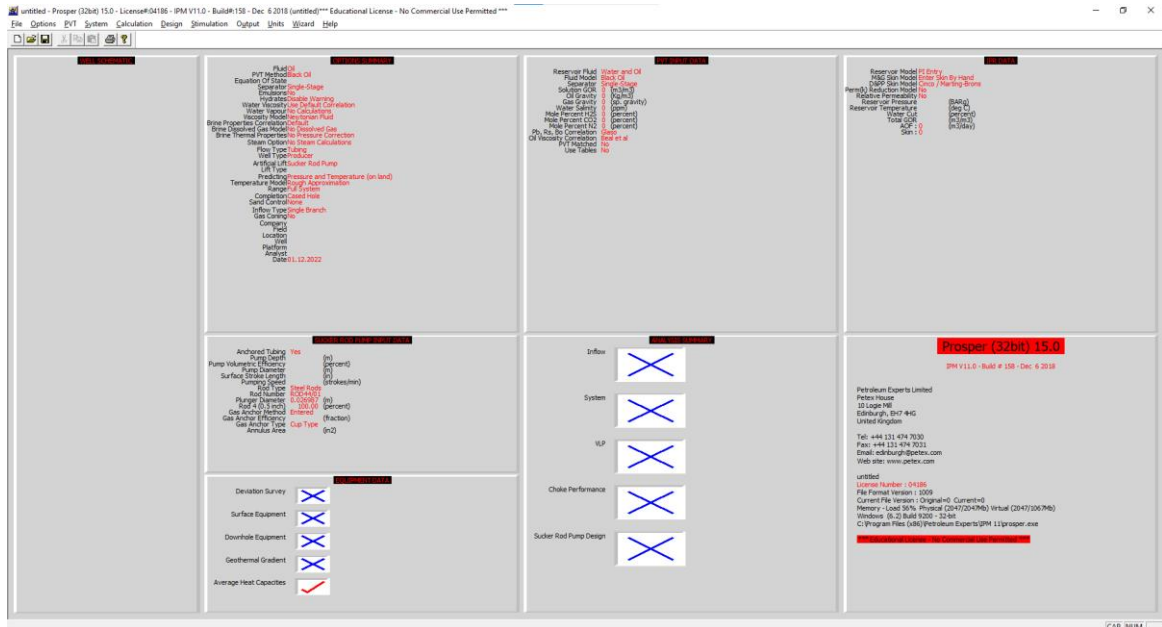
untitled - Prosper (32bit) 15.0 - License#:04186 - IPM V11.0 - Build#:158 - Dec 6 2018 (untitled)**** Educational License - No Commercial Use Permitted ***

File Options PVT System Calculation Design Stimulation Output Units Wizard Help

WELL SCHEMATIC

OPTIONS SUMMARY

Fluid Oil
PVT Method Black Oil
Equation Of State
Separator Single-Stage
Emulsion No
Hydrates Disable Warning
Water Viscosity Use Default Correlation
Water Vapour No Calculations
Viscosity Model Newtonian Fluid
Brine Properties Correlation Default
Brine Dissolved Gas Model No Dissolved Gas
Brine Thermal Properties No Pressure Correction
Steam Option No Steam Calculations
Flow Type Tubing
Well Type Producer
Artificial Lift Sucker Rod Pump
Lift Type
Predicting Pressure and Temperature (on land)
Temperature Model Rough Approximation
Range Full System
Completion Cased Hole
Sand Control None
Inflow Type Single Branch
Gas Coning No
Company
Field
Location
Well
Platform
Analyst
Date 01.12.2022

PVT INPUT DATA

Reservoir Fluid Water and Oil
Fluid Model Black Oil
Separator Single-Stage
Solution GOR 0 (m3/m3)
Oil Gravity 0 (Kg/m3)
Gas Gravity 0 (sp. gravity)
Water Salinity 0 (ppm)
Mole Percent H2S 0 (percent)
Mole Percent CO2 0 (percent)
Mole Percent N2 0 (percent)
Pb, Rs, Bo Correlation Glaso
Oil Viscosity Correlation Beal et al
PVT Matched No
Use Tables No

IPR DATA

Reservoir Model PI Entry
Mech Skin Model Enter Skin By Hand
DAPP Skin Model Cinco / Martin-Bronz
Perm(k) Reduction Model No
Relative Permeability No
Reservoir Pressure (BARg)
Reservoir Temperature (deg C)
Water Cut (percent)
Total GOR (m3/m3)
AOF : 0 (m3/day)
Skin : 0

SUCKER ROD PUMP INPUT DATA

Anchored Tubing Yes
Pump Depth (m)
Pump Volumetric Efficiency (percent)
Pump Diameter (m)
Surface Stroke Length (m)
Pumping Speed (strokes/min)
Rod Type Steel Rods
Rod Number ROD44(8)
Plunger Diameter 0.0269875 (m)
Rod 4 (0.5 inch) 100.00 (percent)
Gas Anchor Method Entered
Gas Anchor Efficiency (fraction)
Gas Anchor Type Cup Type
Annulus Area (in2)

ANALYSIS SUMMARY

Inflow
System
VLP
Choke Performance
Sucker Rod Pump Design

EQUIPMENT DATA

Deviation Survey
Surface Equipment
Downhole Equipment
Geothermal Gradient
Average Heat Capacities

Prosper (32bit) 15.0

IPM V11.0 - Build # 158 - Dec 6 2018

Petroleum Experts Limited
Petex House
10 Logie Mill
Edinburgh, EH7 4HG
United Kingdom

Tel: +44 131 474 7030
Fax: +44 131 474 7031
Email: edinburgh@petex.com
Web site: www.petex.com

untitled
License Number : 04186
File Format Version : 1009
Current File Version : Original=0 Current=0
Memory - Load 56% Physical (2047/2047Mb) Virtual (2047/1067Mb)
Windows (6.2) Build 9200 - 32-bit
C:\Program Files (x86)\Petroleum Experts\IPM 11\prosper.exe

*** Educational License - No Commercial Use Permitted ***

CAP NUM